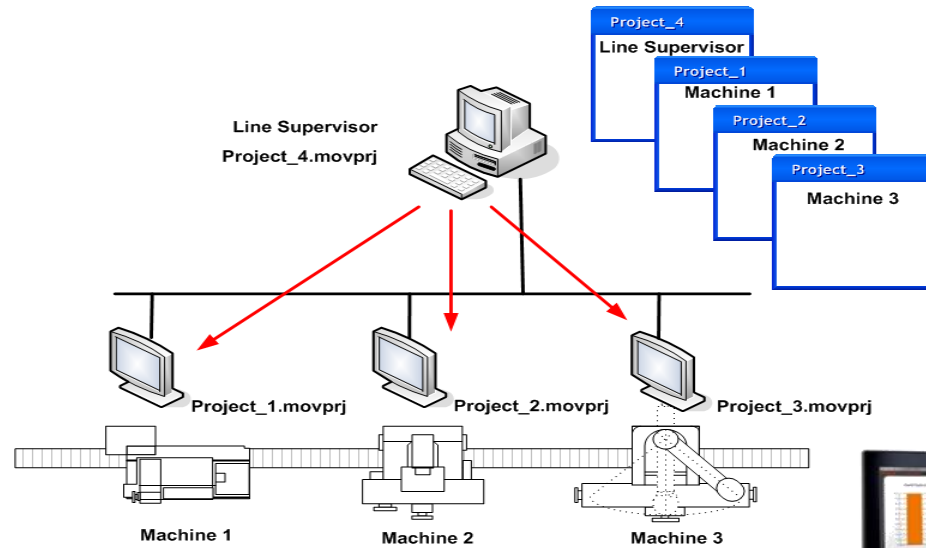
Project_4
Line Supervisor
Project_1
Machine 1
Project_2
Machine 2
Project_3
Machine 3

Line Supervisor
Project_4.movprj

Project_1.movprj
Project_2.movprj
Project_3.movprj

Machine 1
Machine 2
Machine 3